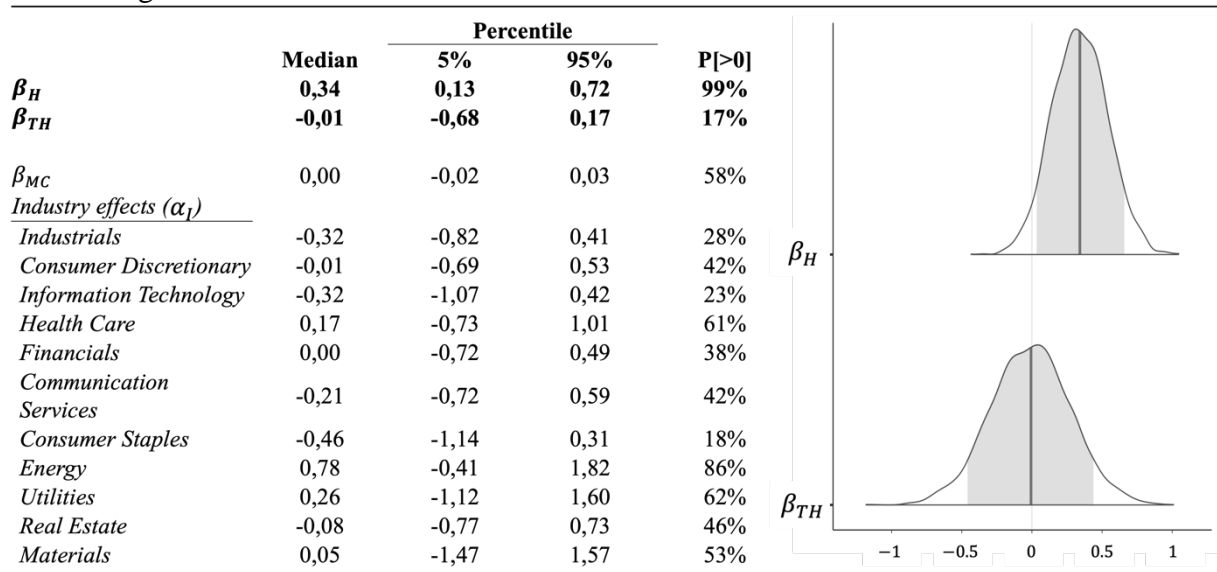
| | Median | Percentile 5% | Percentile 95% | P[>0] |
|---|---|---|---|---|
| $\beta_H$ | **0,34** | **0,13** | **0,72** | **99%** |
| $\beta_{TH}$ | **-0,01** | **-0,68** | **0,17** | **17%** |
| $\beta_{MC}$ | 0,00 | -0,02 | 0,03 | 58% |
| *Industry effects ($\alpha_I$)* | | | | |
| *Industrials* | -0,32 | -0,82 | 0,41 | 28% |
| *Consumer Discretionary* | -0,01 | -0,69 | 0,53 | 42% |
| *Information Technology* | -0,32 | -1,07 | 0,42 | 23% |
| *Health Care* | 0,17 | -0,73 | 1,01 | 61% |
| *Financials* | 0,00 | -0,72 | 0,49 | 38% |
| *Communication Services* | -0,21 | -0,72 | 0,59 | 42% |
| *Consumer Staples* | -0,46 | -1,14 | 0,31 | 18% |
| *Energy* | 0,78 | -0,41 | 1,82 | 86% |
| *Utilities* | 0,26 | -1,12 | 1,60 | 62% |
| *Real Estate* | -0,08 | -0,77 | 0,73 | 46% |
| *Materials* | 0,05 | -1,47 | 1,57 | 53% |

$\beta_H$

$\beta_{TH}$

−1 −0.5 0 0.5 1